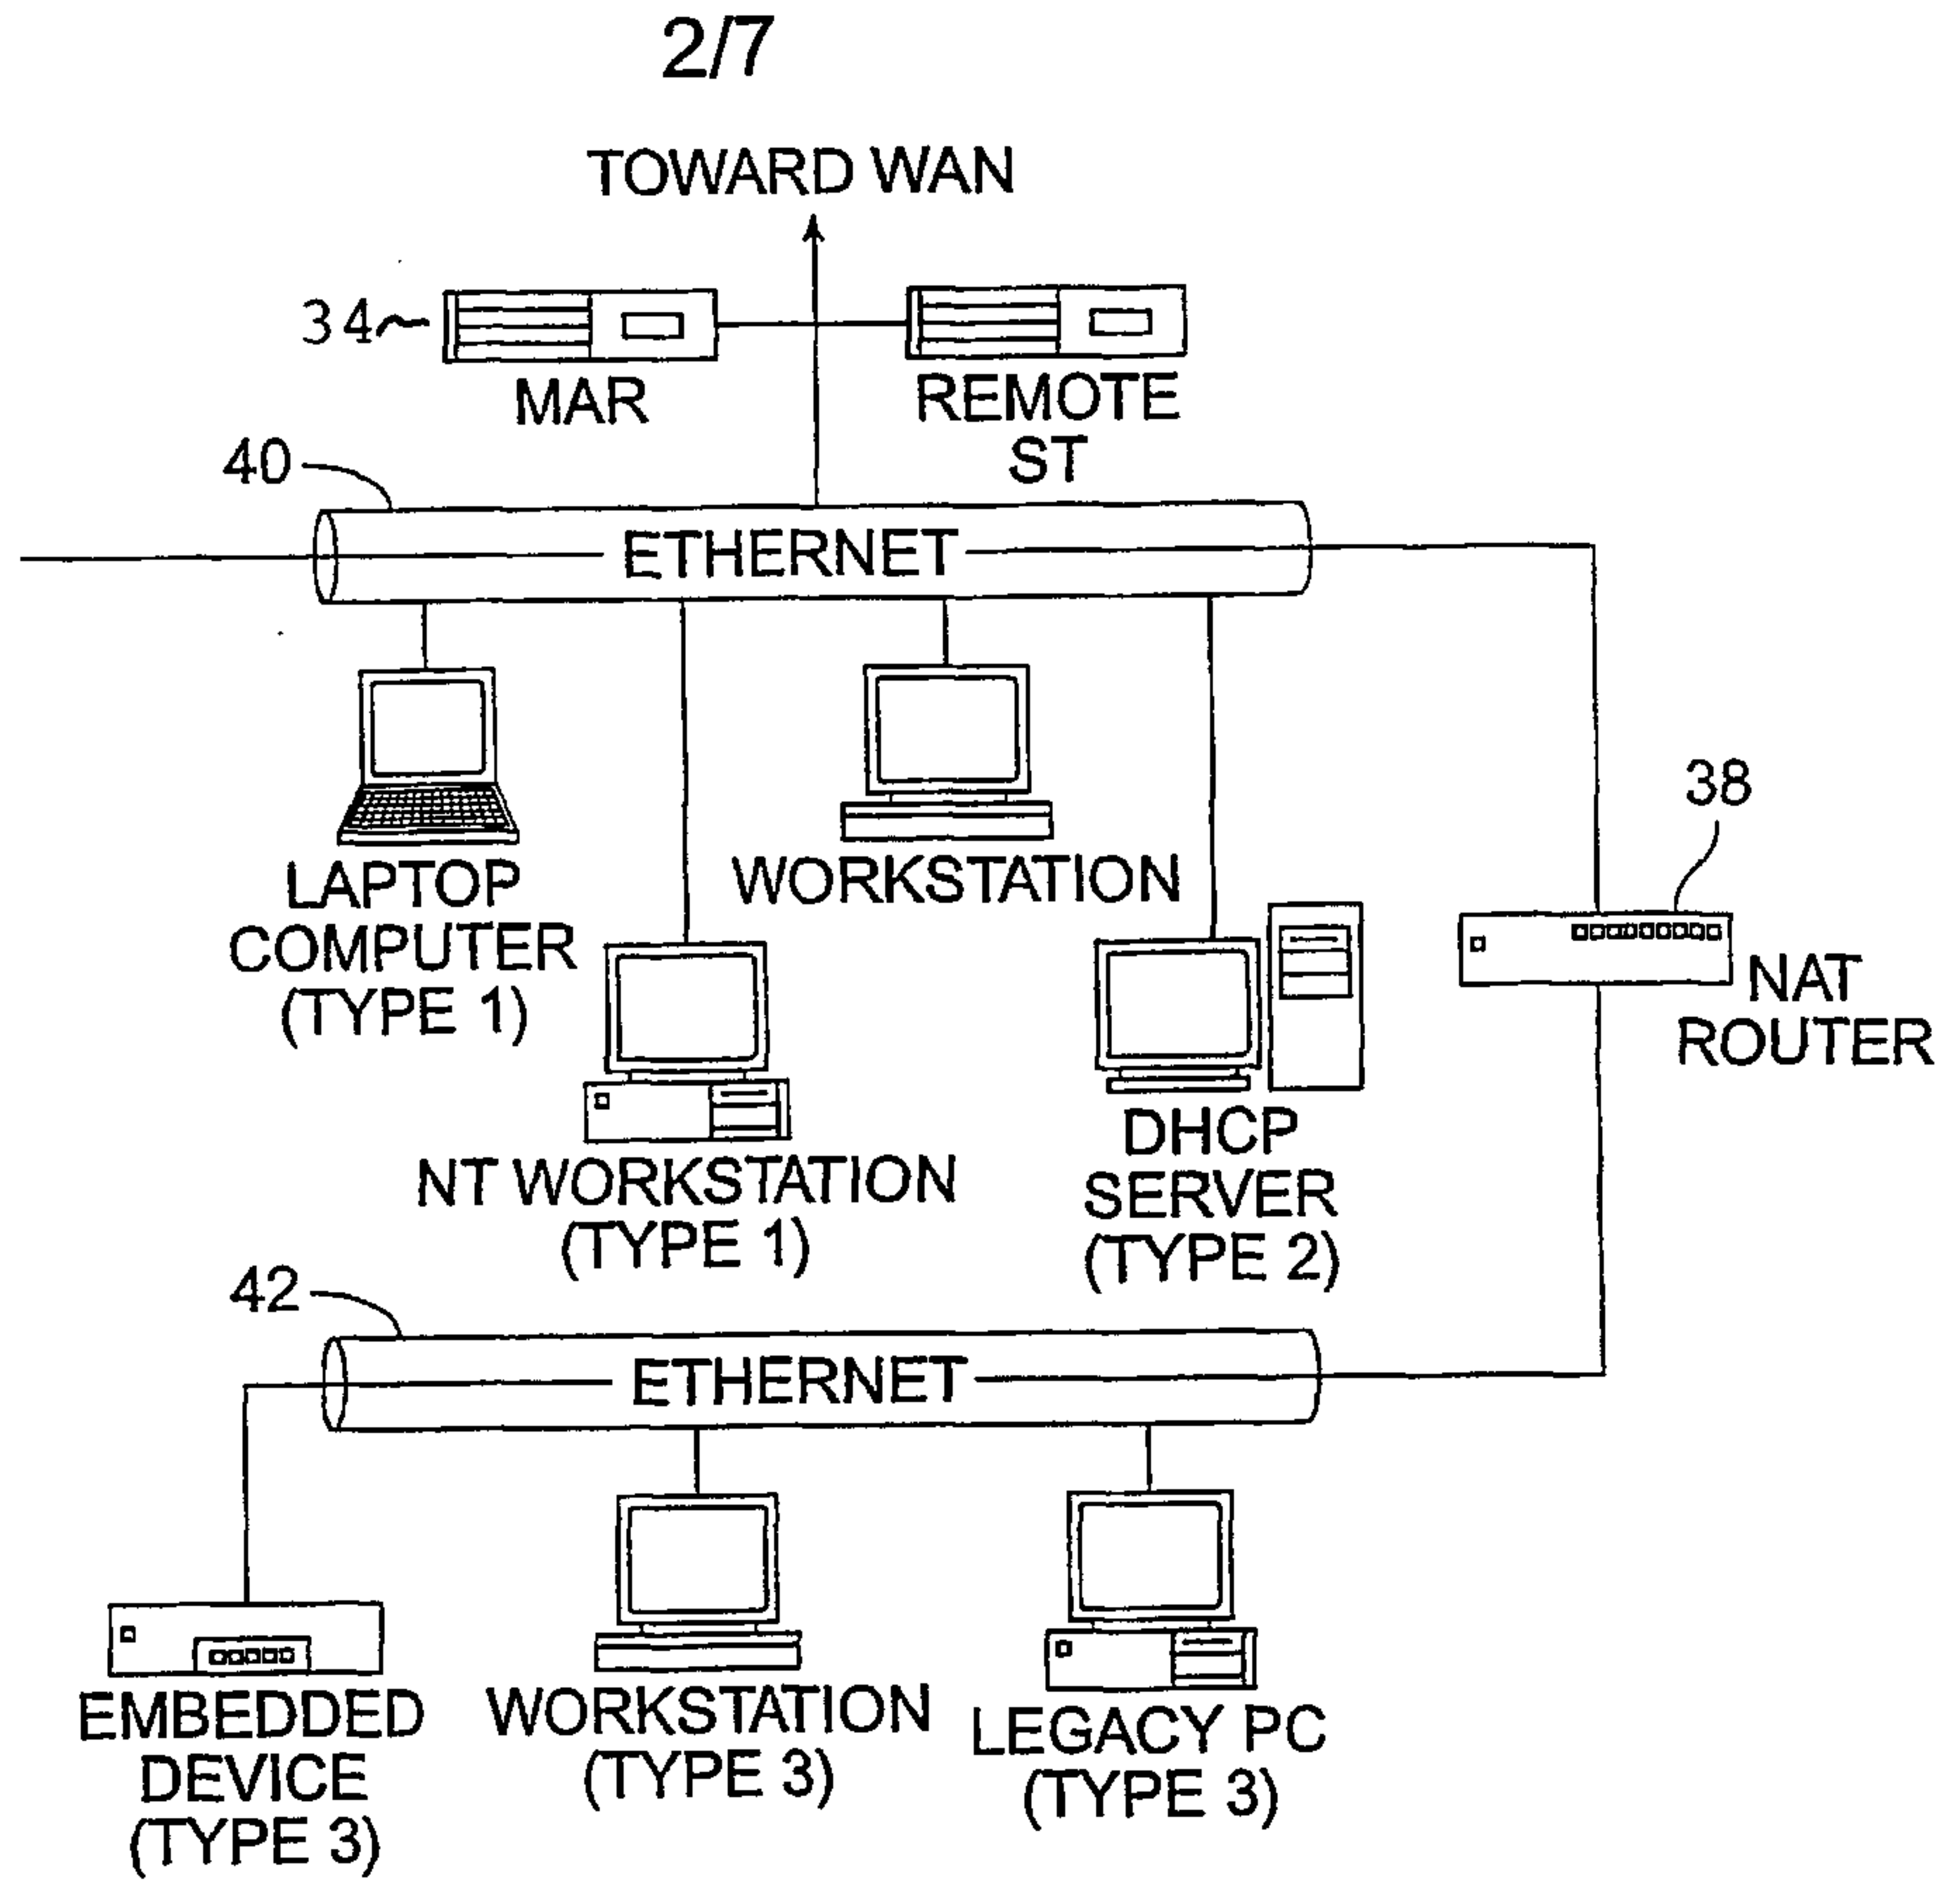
2/7

TOWARD WAN

34

MAR

REMOTE ST

40

ETHERNET

LAPTOP COMPUTER (TYPE 1)

WORKSTATION

38

NT WORKSTATION (TYPE 1)

DHCP SERVER (TYPE 2)

NAT ROUTER

42

ETHERNET

EMBEDDED DEVICE (TYPE 3)

WORKSTATION (TYPE 3)

LEGACY PC (TYPE 3)